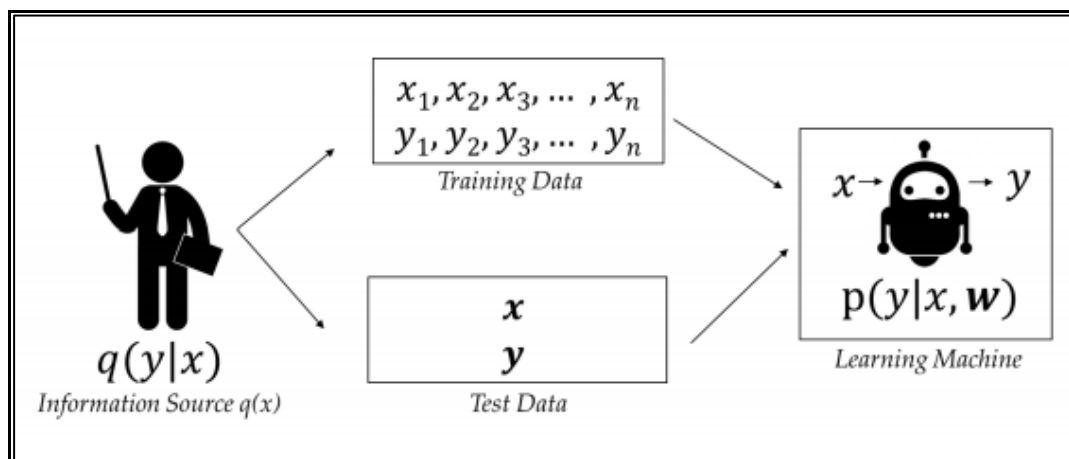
$x_1, x_2, x_3, \dots, x_n$
$y_1, y_2, y_3, \dots, y_n$
Training Data

$q(y|x)$
Information Source q(x)

$\boldsymbol{x}$
$\boldsymbol{y}$
Test Data

$x \rightarrow$ $\rightarrow y$
$\mathrm{p}(y|x, \boldsymbol{w})$
Learning Machine